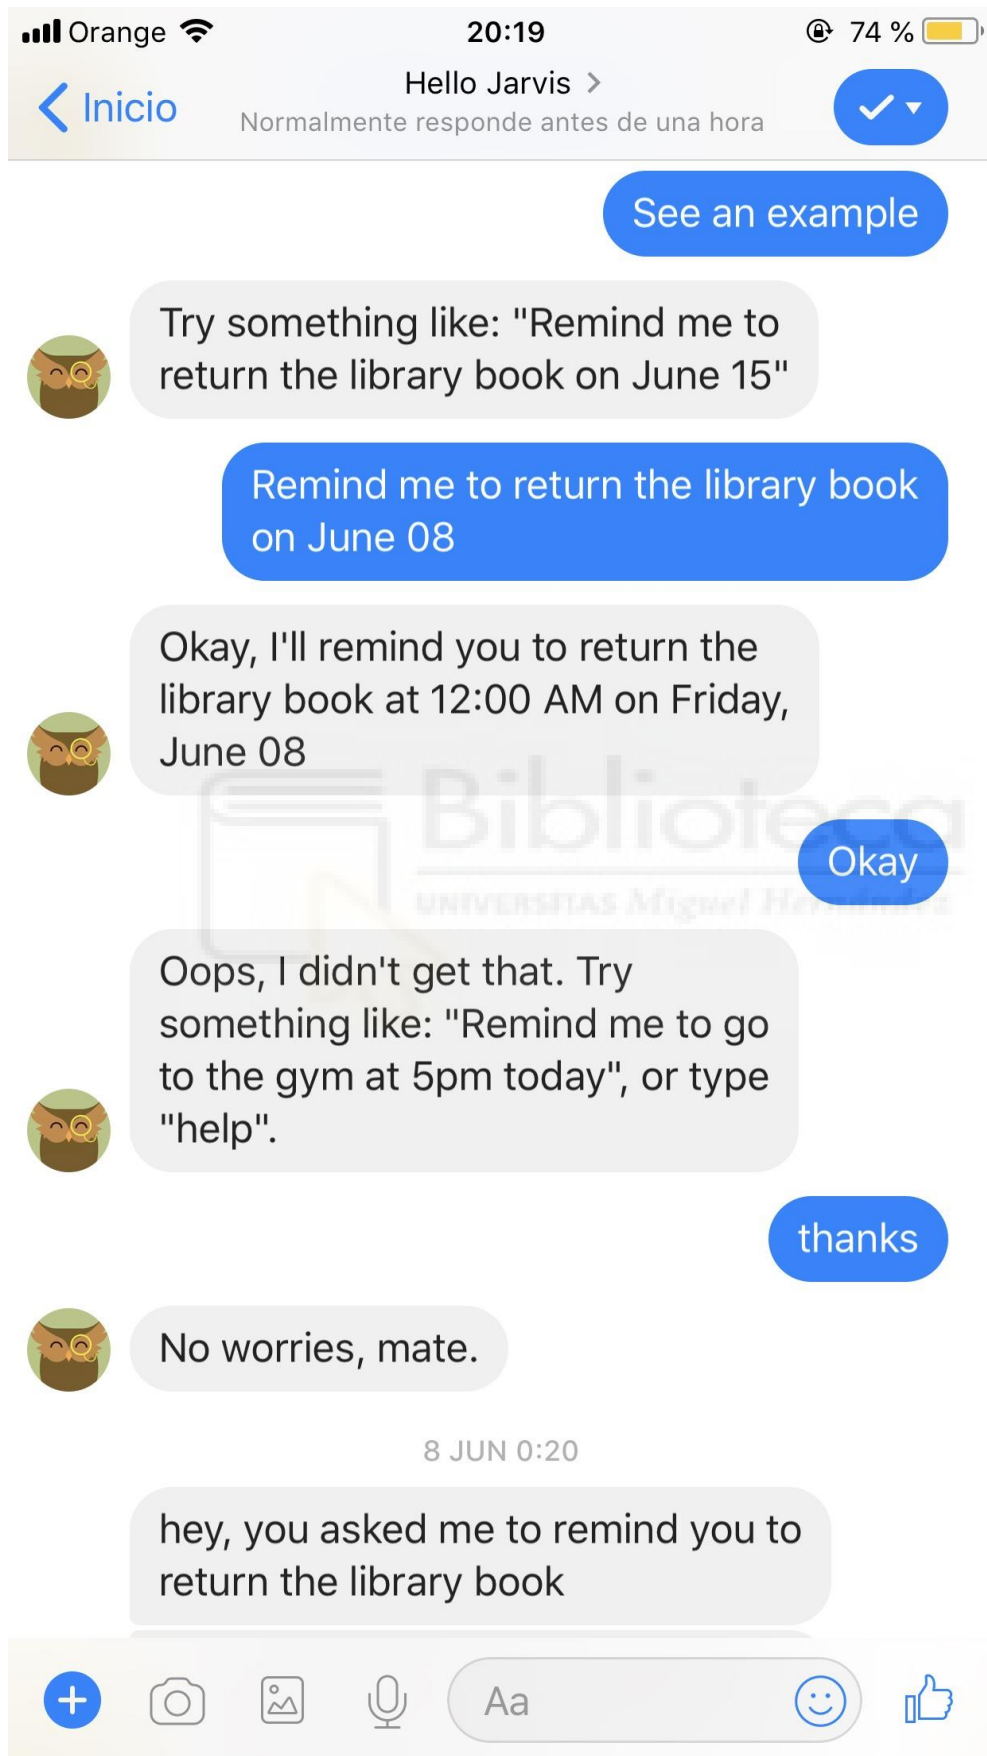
Orange 20:19 74 %

Inicio

Hello Jarvis >

Normalmente responde antes de una hora

See an example

Try something like: "Remind me to return the library book on June 15"

Remind me to return the library book on June 08

Okay, I'll remind you to return the library book at 12:00 AM on Friday, June 08

Okay

Oops, I didn't get that. Try something like: "Remind me to go to the gym at 5pm today", or type "help".

thanks

No worries, mate.

8 JUN 0:20

hey, you asked me to remind you to return the library book

Aa

Biblioteca

UNIVERSITAS Miguel Hernández